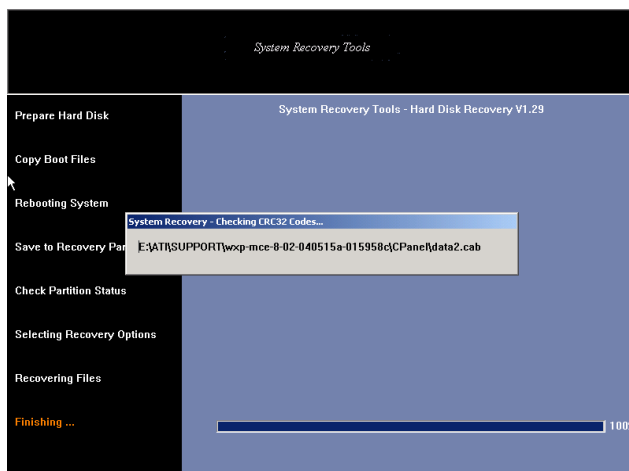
System Recovery Tools

Prepare Hard Disk

Copy Boot Files

Rebooting System

Save to Recovery Par

Check Partition Status

Selecting Recovery Options

Recovering Files

Finishing ...

System Recovery Tools - Hard Disk Recovery V1.29

System Recovery - Checking CRC32 Codes...

E:\ATI\SUPPORT\wxp-mce-8-02-040515a-015958c\CPanel\data2.cab

100